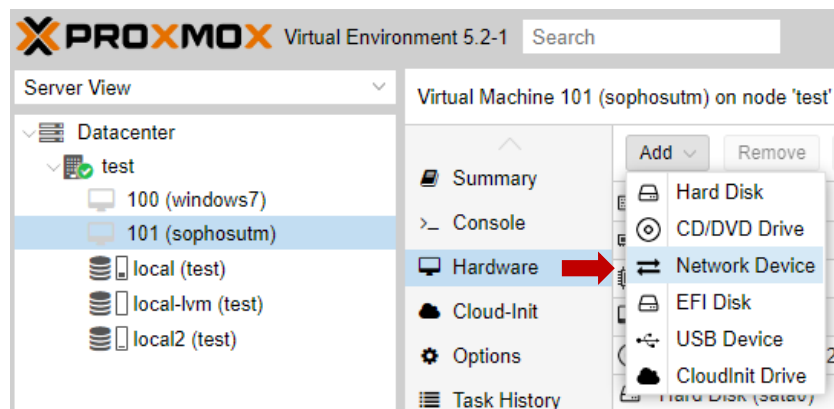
PROXMOX Virtual Environment 5.2-1 Search

Server View

Datacenter
test
100 (windows7)
101 (sophosutm)
local (test)
local-lvm (test)
local2 (test)

Virtual Machine 101 (sophosutm) on node 'test'

Summary
Console
Hardware
Cloud-Init
Options
Task History

Add
Remove

Hard Disk
CD/DVD Drive
Network Device
EFI Disk
USB Device
CloudInit Drive

Hard Disk (sata0)